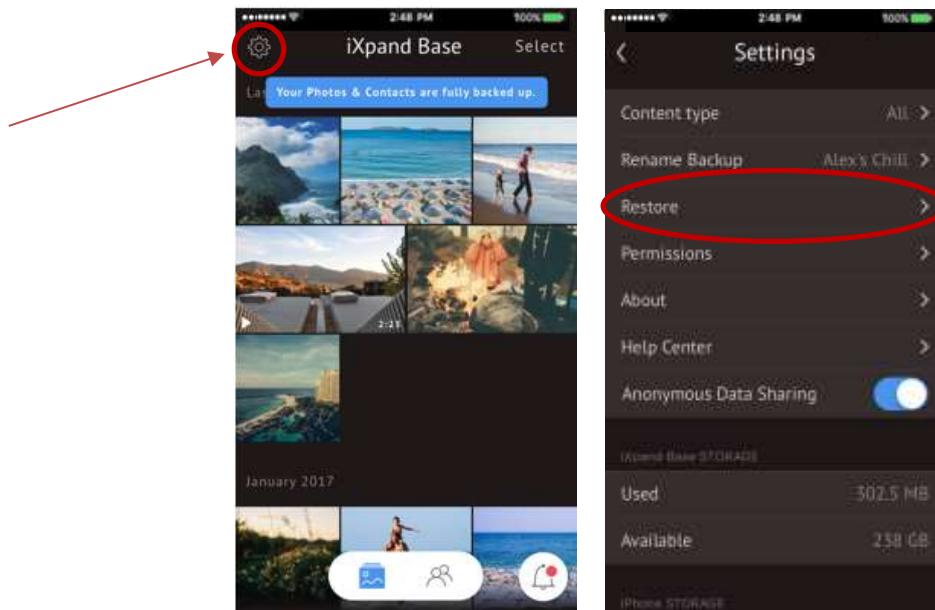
2:48 PM
100%
iXpand Base
Select
La
Your Photos & Contacts are fully backed up.
2:2
January 2017

2:48 PM
100%
Settings
Content type
All
Rename Backup
Alex's Chill
Restore
Permissions
About
Help Center
Anonymous Data Sharing
iXpand Base STORAGE
Used
302.5 MB
Available
238 GB
iPhone STORAGE